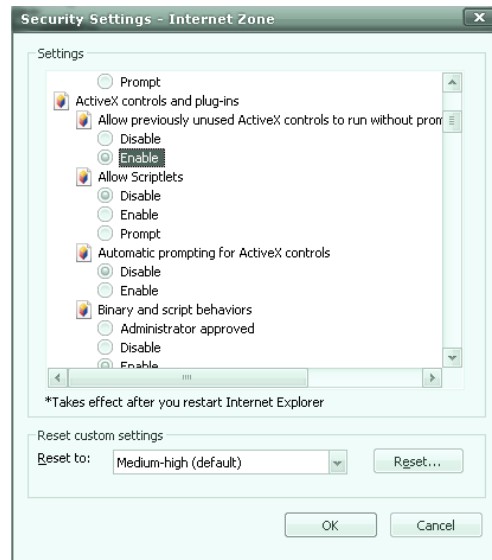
Security Settings - Internet Zone

Settings

Prompt
ActiveX controls and plug-ins
Allow previously unused ActiveX controls to run without prom
Disable
Enable
Allow Scriptlets
Disable
Enable
Prompt
Automatic prompting for ActiveX controls
Disable
Enable
Binary and script behaviors
Administrator approved
Disable
Enable

*Takes effect after you restart Internet Explorer

Reset custom settings
Reset to: Medium-high (default)
Reset...

OK
Cancel